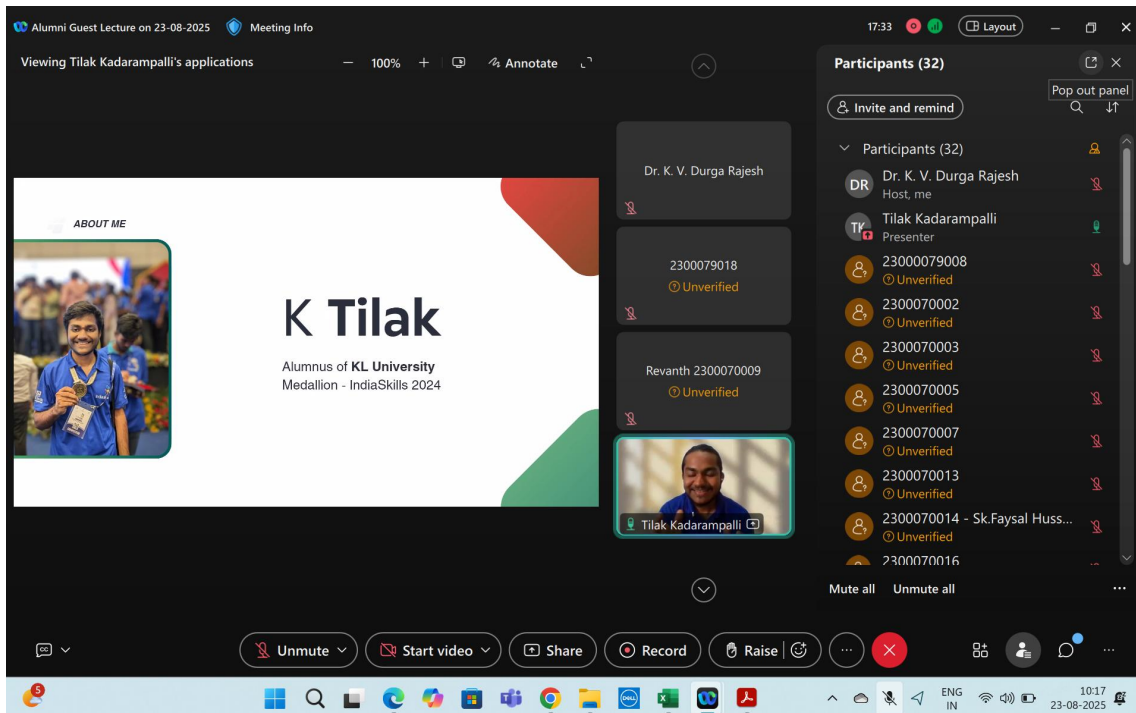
Alumni Guest Lecture on 23-08-2025 Meeting Info

17:33 Layout

Viewing Tilak Kadarampalli's applications — 100% + Annotate

ABOUT ME

K Tilak

Alumnus of KL University
Medallion - IndiaSkills 2024

Dr. K. V. Durga Rajesh

2300079018
Unverified

Revanth 2300070009
Unverified

Tilak Kadarampalli

Participants (32)

Pop out panel

Invite and remind

Participants (32)

DR Dr. K. V. Durga Rajesh
Host, me

TK Tilak Kadarampalli
Presenter

23000079008
Unverified

2300070002
Unverified

2300070003
Unverified

2300070005
Unverified

2300070007
Unverified

2300070013
Unverified

2300070014 - Sk.Faysal Huss...
Unverified

2300070016

Mute all Unmute all

Unmute Start video Share Record Raise

5

ENG IN

10:17
23-08-2025